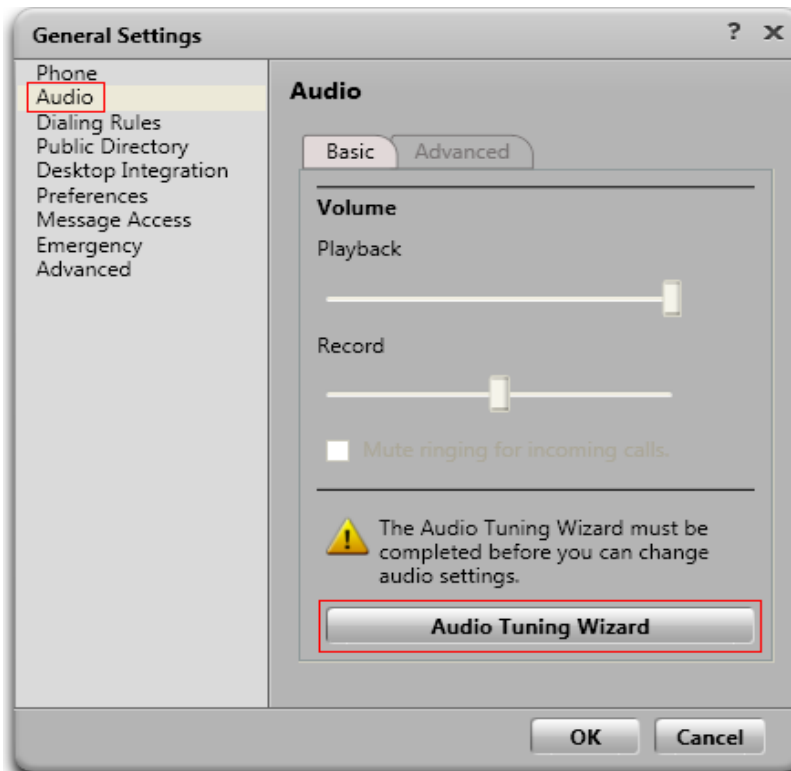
General Settings
? X

Phone
Audio
Dialing Rules
Public Directory
Desktop Integration
Preferences
Message Access
Emergency
Advanced

Audio

Basic
Advanced

Volume

Playback

Record

Mute ringing for incoming calls.

The Audio Tuning Wizard must be completed before you can change audio settings.

Audio Tuning Wizard

OK
Cancel